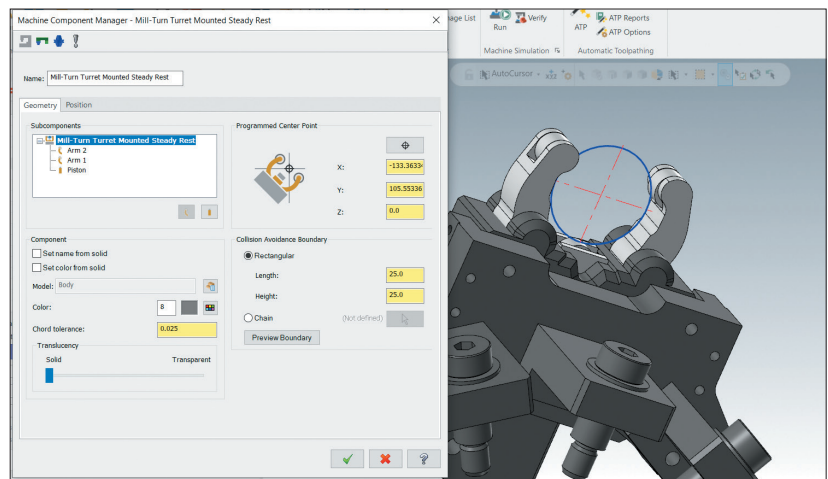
Machine Component Manager - Mill-Turn Turret Mounted Steady Rest

Name: Mill-Turn Turret Mounted Steady Rest

Geometry Position

Subcomponents
Mill-Turn Turret Mounted Steady Rest
Arm 2
Arm 1
Piston

Programmed Center Point
X: -133.3633
Y: 105.55336
Z: 0.0

Component
Set name from solid
Set color from solid
Model: Body
Color: 8
Chord tolerance: 0.025
Translucency
Solid Transparent

Collision Avoidance Boundary
Rectangular
Length: 25.0
Height: 25.0
Chain (Not defined)
Preview Boundary

age List
Run Verify
Machine Simulation
ATP ATP Reports ATP Options
Automatic Toolpathing
AutoCursor